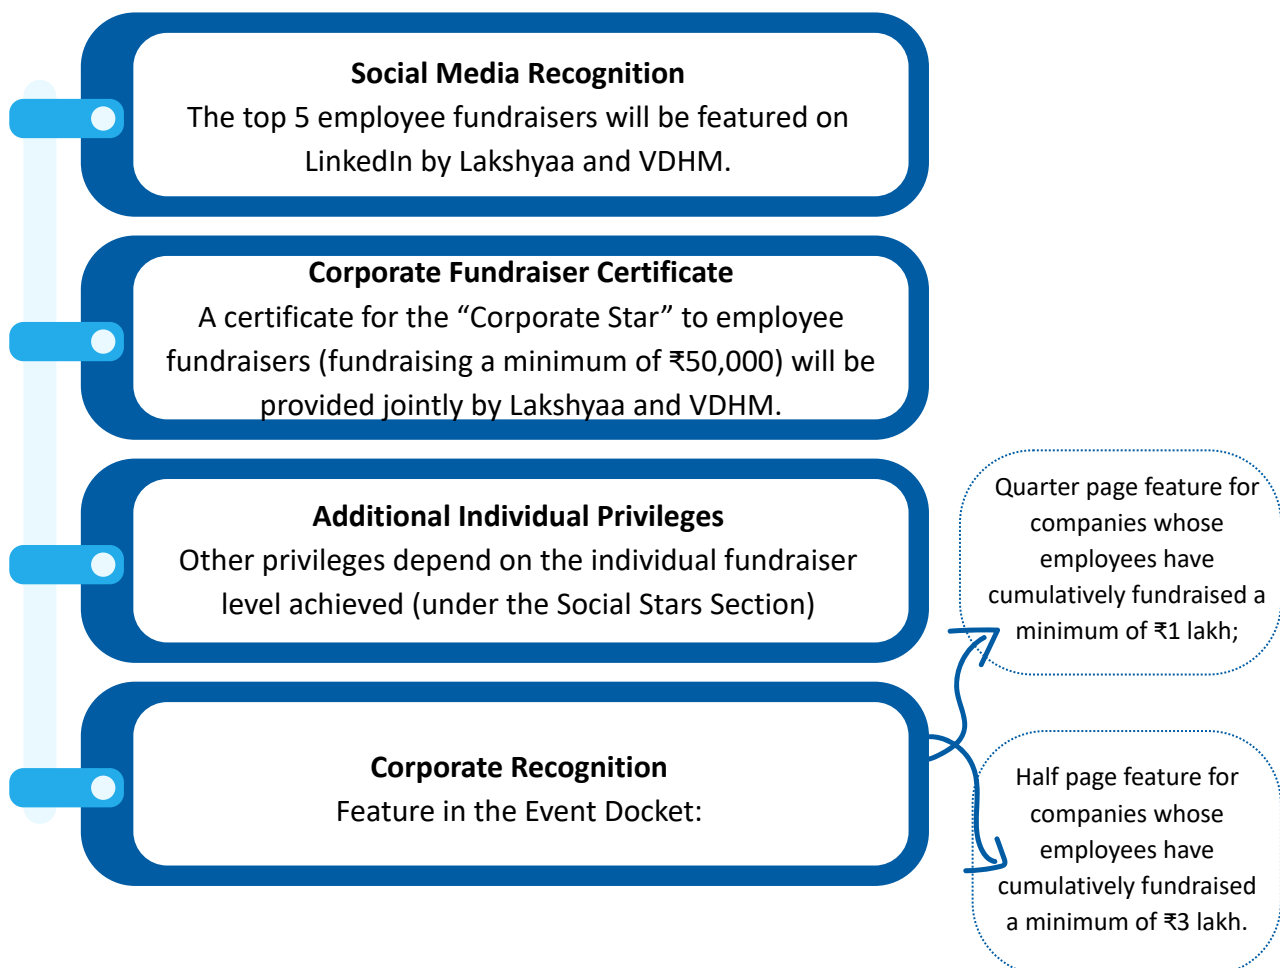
**Social Media Recognition**
The top 5 employee fundraisers will be featured on LinkedIn by Lakshyaa and VDHM.

**Corporate Fundraiser Certificate**
A certificate for the “Corporate Star” to employee fundraisers (fundraising a minimum of ₹50,000) will be provided jointly by Lakshyaa and VDHM.

**Additional Individual Privileges**
Other privileges depend on the individual fundraiser level achieved (under the Social Stars Section)

**Corporate Recognition**
Feature in the Event Docket:

Quarter page feature for companies whose employees have cumulatively fundraised a minimum of ₹1 lakh;

Half page feature for companies whose employees have cumulatively fundraised a minimum of ₹3 lakh.